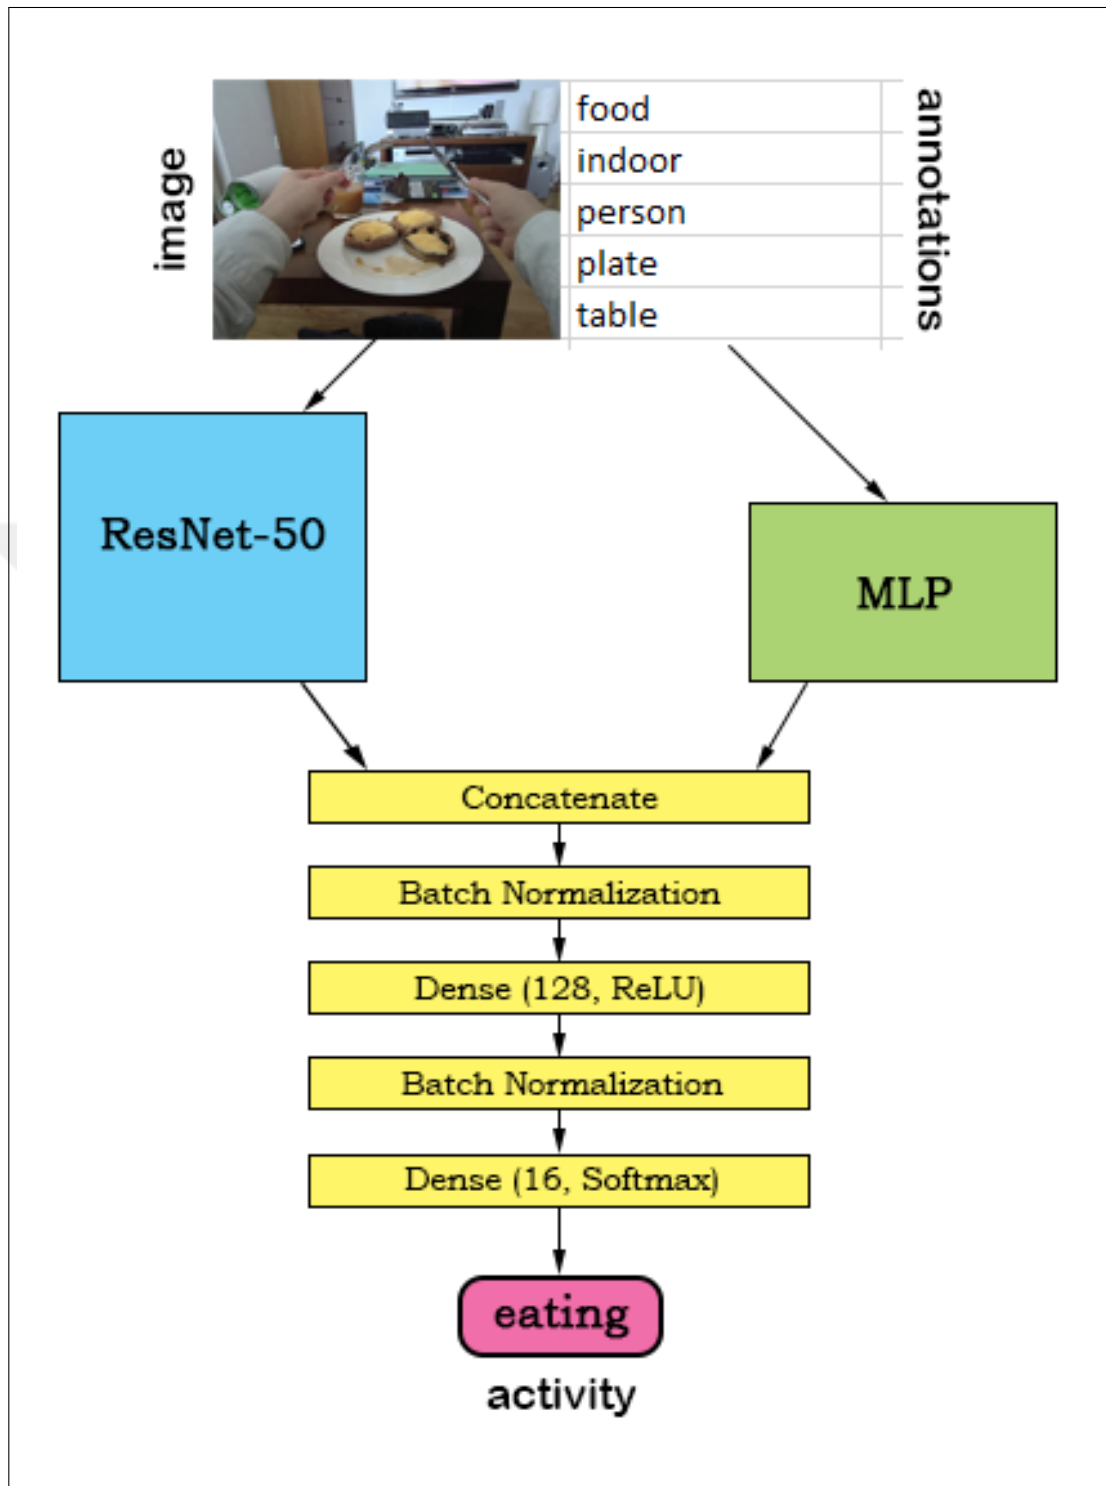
image

| food |
|---|
| indoor |
| person |
| plate |
| table |

annotations

ResNet-50

MLP

Concatenate

Batch Normalization

Dense (128, ReLU)

Batch Normalization

Dense (16, Softmax)

eating

activity